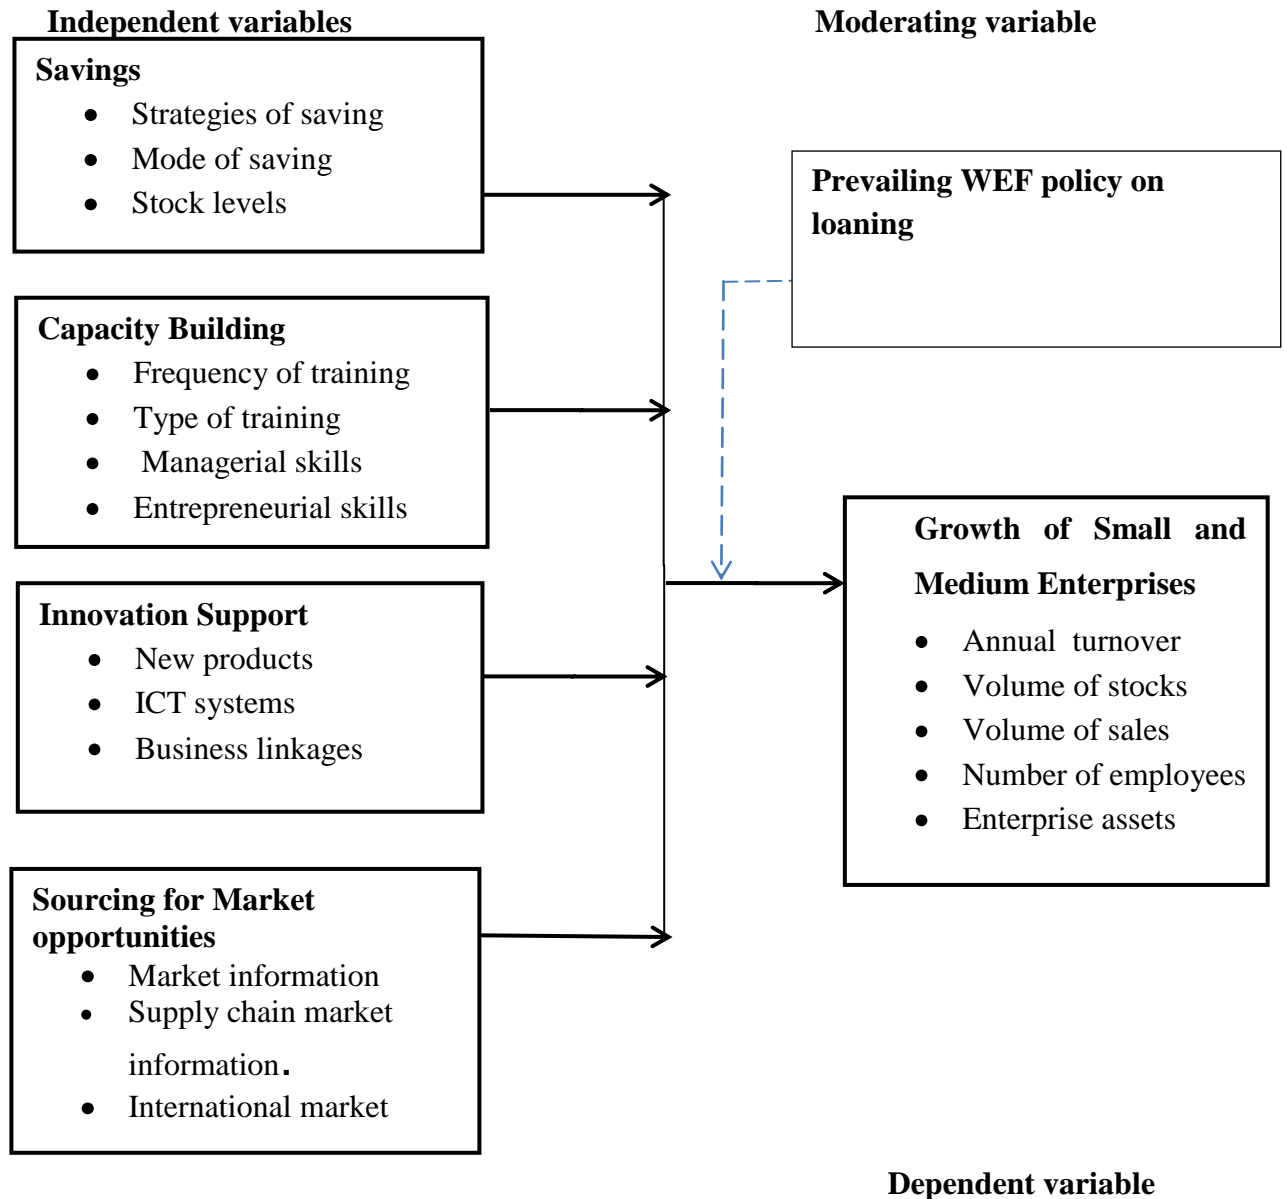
Independent variables

Moderating variable

Savings
- Strategies of saving
- Mode of saving
- Stock levels

Prevailing WEF policy on loaning

Capacity Building
- Frequency of training
- Type of training
- Managerial skills
- Entrepreneurial skills

Growth of Small and Medium Enterprises
- Annual turnover
- Volume of stocks
- Volume of sales
- Number of employees
- Enterprise assets

Innovation Support
- New products
- ICT systems
- Business linkages

Sourcing for Market opportunities
- Market information
- Supply chain market information.
- International market

Dependent variable